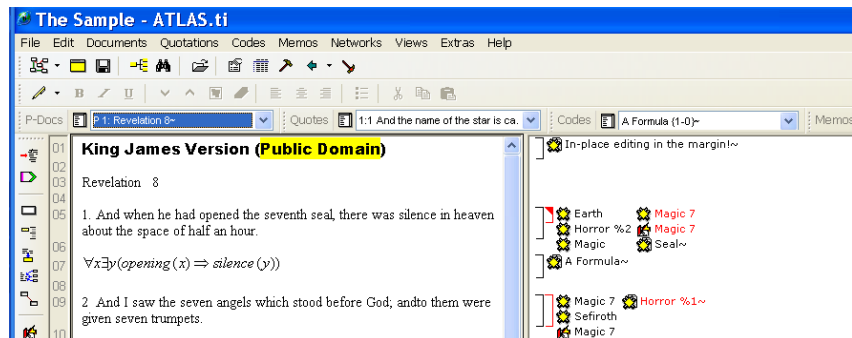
The Sample - ATLAS.ti

File Edit Documents Quotations Codes Memos Networks Views Extras Help

P-Docs P 1: Revelation 8~ Quotes 1:1 And the name of the star is ca. Codes A Formula {1-0}~ Memos

01 King James Version (Public Domain)
02
03 Revelation 8
04
05 1. And when he had opened the seventh seal, there was silence in heaven about the space of half an hour.
06
07 $\forall x \exists y (opening(x) \Rightarrow silence(y))$
08
09 2 And I saw the seven angels which stood before God; andto them were given seven trumpets.
10

In-place editing in the margin!~

Earth
Magic 7
Horror %2
Magic 7
Magic
Seal~

A Formula~

Magic 7
Horror %1~
Sefiroth
Magic 7